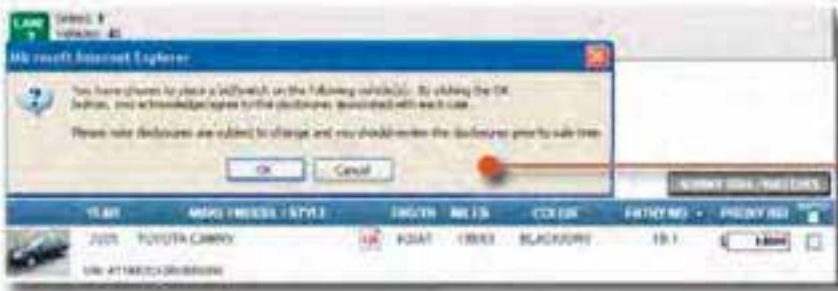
LANE 1 Sellers: 8 Vehicles: 40

Microsoft Internet Explorer

You have chosen to place a bid/watch on the following vehicle(s). By clicking the OK button, you acknowledge/agree to the disclosures associated with each sale.

Please note disclosures are subject to change and you should review the disclosures prior to sale time.

OK Cancel

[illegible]

YEAR MAKE / MODEL / STYLE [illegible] MILES COLOR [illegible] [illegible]

2005 TOYOTA CAMRY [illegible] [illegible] BLACK/GRAY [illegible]

VIN: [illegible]